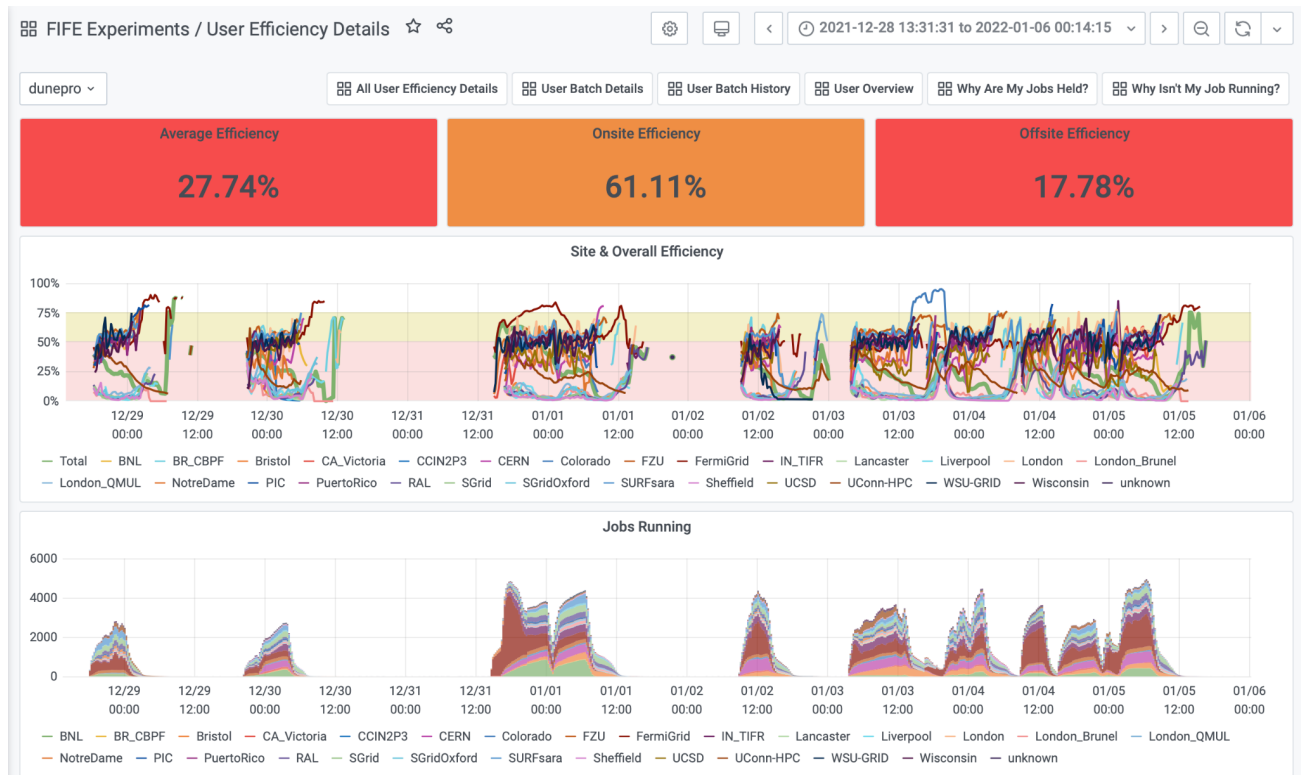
FIFE Experiments / User Efficiency Details

2021-12-28 13:31:31 to 2022-01-06 00:14:15

dunepro

All User Efficiency Details | User Batch Details | User Batch History | User Overview | Why Are My Jobs Held? | Why Isn't My Job Running?

Average Efficiency
27.74%

Onsite Efficiency
61.11%

Offsite Efficiency
17.78%

Site & Overall Efficiency

100%
75%
50%
25%
0%

12/29 00:00 | 12/29 12:00 | 12/30 00:00 | 12/30 12:00 | 12/31 00:00 | 12/31 12:00 | 01/01 00:00 | 01/01 12:00 | 01/02 00:00 | 01/02 12:00 | 01/03 00:00 | 01/03 12:00 | 01/04 00:00 | 01/04 12:00 | 01/05 00:00 | 01/05 12:00 | 01/06 00:00

Total, BNL, BR_CBPF, Bristol, CA_Victoria, CCIN2P3, CERN, Colorado, FZU, FermiGrid, IN_TIFR, Lancaster, Liverpool, London, London_Brunel, London_QMUL, NotreDame, PIC, PuertoRico, RAL, SGrid, SGridOxford, SURFsara, Sheffield, UCSD, UConn-HPC, WSU-GRID, Wisconsin, unknown

Jobs Running

6000
4000
2000
0

12/29 00:00 | 12/29 12:00 | 12/30 00:00 | 12/30 12:00 | 12/31 00:00 | 12/31 12:00 | 01/01 00:00 | 01/01 12:00 | 01/02 00:00 | 01/02 12:00 | 01/03 00:00 | 01/03 12:00 | 01/04 00:00 | 01/04 12:00 | 01/05 00:00 | 01/05 12:00 | 01/06 00:00

BNL, BR_CBPF, Bristol, CA_Victoria, CCIN2P3, CERN, Colorado, FZU, FermiGrid, IN_TIFR, Lancaster, Liverpool, London, London_Brunel, London_QMUL, NotreDame, PIC, PuertoRico, RAL, SGrid, SGridOxford, SURFsara, Sheffield, UCSD, UConn-HPC, WSU-GRID, Wisconsin, unknown